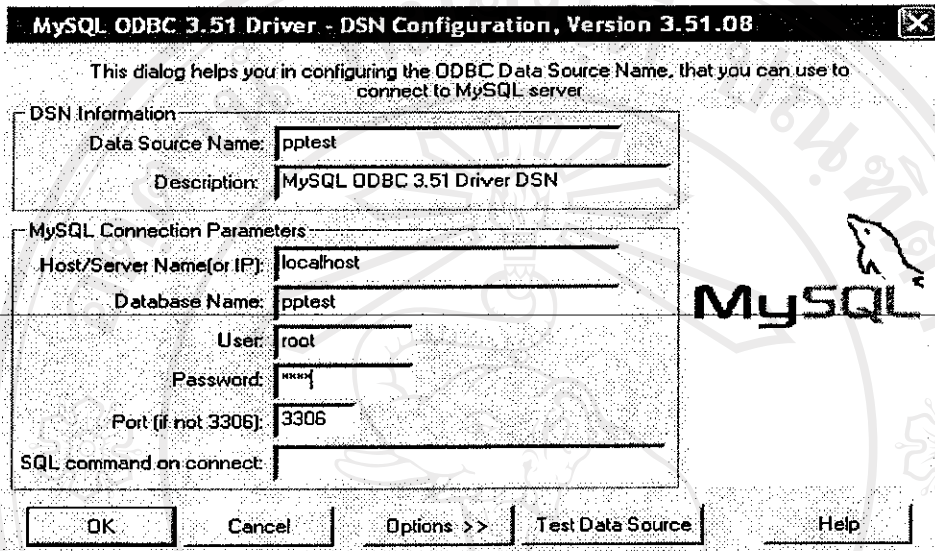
MySQL ODBC 3.51 Driver - DSN Configuration, Version 3.51.08

This dialog helps you in configuring the ODBC Data Source Name, that you can use to connect to MySQL server

DSN Information

Data Source Name: pptest

Description: MySQL ODBC 3.51 Driver DSN

MySQL Connection Parameters

Host/Server Name(or IP): localhost

Database Name: pptest

User: root

Password: ****

Port (if not 3306): 3306

SQL command on connect:

MySQL

OK Cancel Options >> Test Data Source Help